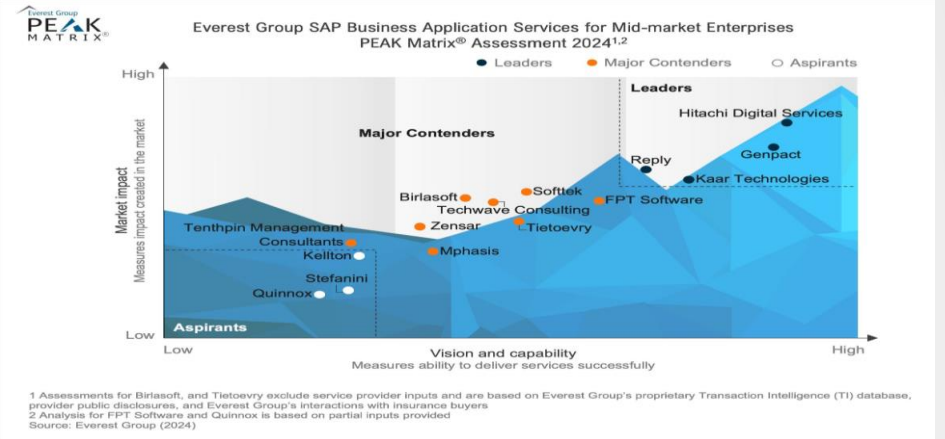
Everest Group
PEAK MATRIX®

Everest Group SAP Business Application Services for Mid-market Enterprises
PEAK Matrix® Assessment 2024$^{1,2}$

Leaders
Major Contenders
Aspirants

High
Market impact
Measures impact created in the market
Low

Leaders
Major Contenders
Aspirants

Hitachi Digital Services
Genpact
Reply
Kaar Technologies
FPT Software
Softtek
Birlasoft
Techwave Consulting
Tietoevry
Zensar
Mphasis
Tenthpin Management Consultants
Kellton
Stefanini
Quinnox

Low
Vision and capability
Measures ability to deliver services successfully
High

1 Assessments for Birlasoft, and Tietoevry exclude service provider inputs and are based on Everest Group's proprietary Transaction Intelligence (TI) database, provider public disclosures, and Everest Group's interactions with insurance buyers
2 Analysis for FPT Software and Quinnox is based on partial inputs provided
Source: Everest Group (2024)